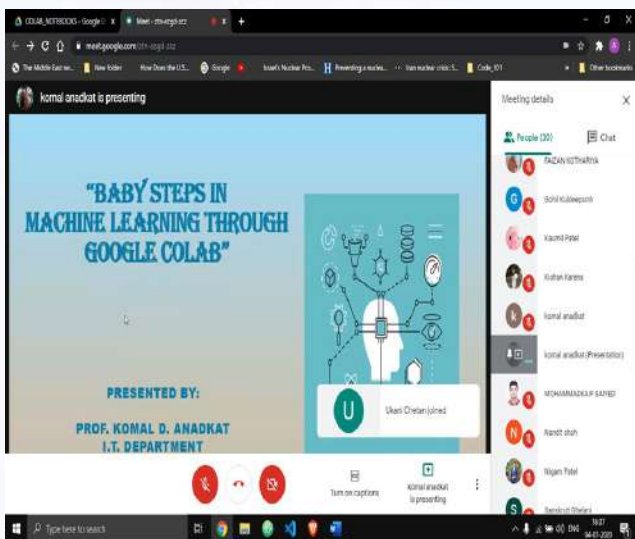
COLAB_NOTEBOOKS - Google D ×
Meet - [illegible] ×
+
meet.google.com/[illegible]
The Middle East we...
New folder
How Does the U.S...
Google
Israel's Nuclear Pro...
Preventing a nuclea...
Iran nuclear crisis: 5...
Code_101
Other bookmarks

komal anadkat is presenting

"BABY STEPS IN MACHINE LEARNING THROUGH GOOGLE COLAB"

PRESENTED BY:

PROF. KOMAL D. ANADKAT
I.T. DEPARTMENT

U
Ukani Chetan joined

Turn on captions
Komal anadkat is presenting

Meeting details
People (20)
Chat
FAIZAN KOTHARIYA
Gohil Kuldeepsinh
Kaumil Patel
Kishan Karena
komal anadkat
komal anadkat (Presentation)
MOHAMMADKAIF SAIYED
Nandit shah
Nigam Patel
Sanskruti Bhalani

Type here to search
ENG
19:07
04-07-2020